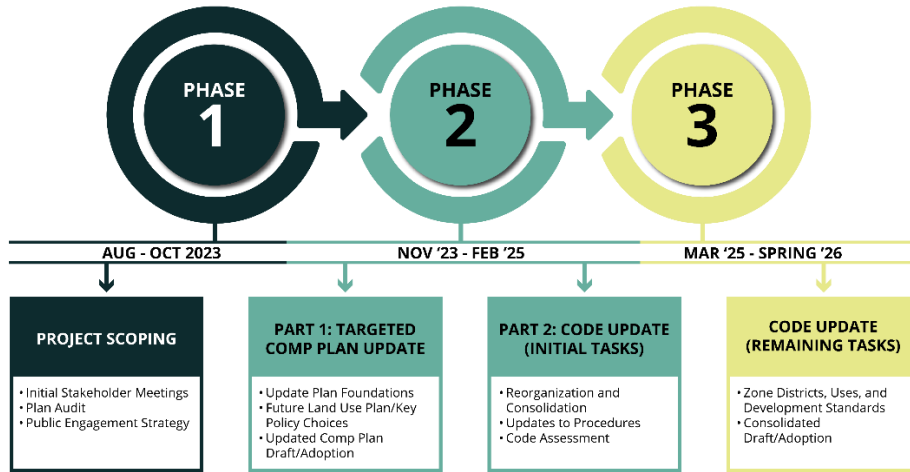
PHASE
1

PHASE
2

PHASE
3

AUG - OCT 2023

NOV '23 - FEB '25

MAR '25 - SPRING '26

PROJECT SCOPING

• Initial Stakeholder Meetings
• Plan Audit
• Public Engagement Strategy

PART 1: TARGETED COMP PLAN UPDATE

• Update Plan Foundations
• Future Land Use Plan/Key Policy Choices
• Updated Comp Plan Draft/Adoption

PART 2: CODE UPDATE (INITIAL TASKS)

• Reorganization and Consolidation
• Updates to Procedures
• Code Assessment

CODE UPDATE (REMAINING TASKS)

• Zone Districts, Uses, and Development Standards
• Consolidated Draft/Adoption